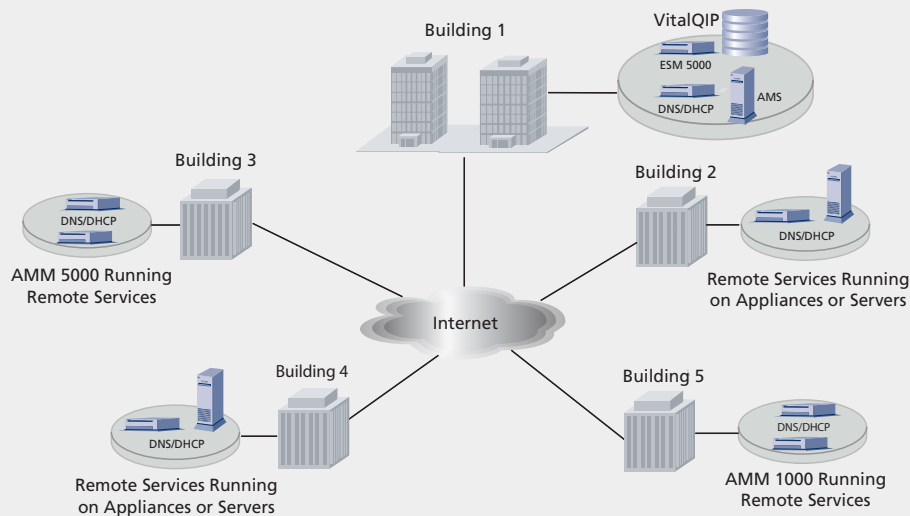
Building 1

VitalQIP

ESM 5000

DNS/DHCP

AMS

Building 3

DNS/DHCP

AMM 5000 Running Remote Services

Building 2

DNS/DHCP

Remote Services Running on Appliances or Servers

Internet

Building 4

DNS/DHCP

Remote Services Running on Appliances or Servers

Building 5

DNS/DHCP

AMM 1000 Running Remote Services